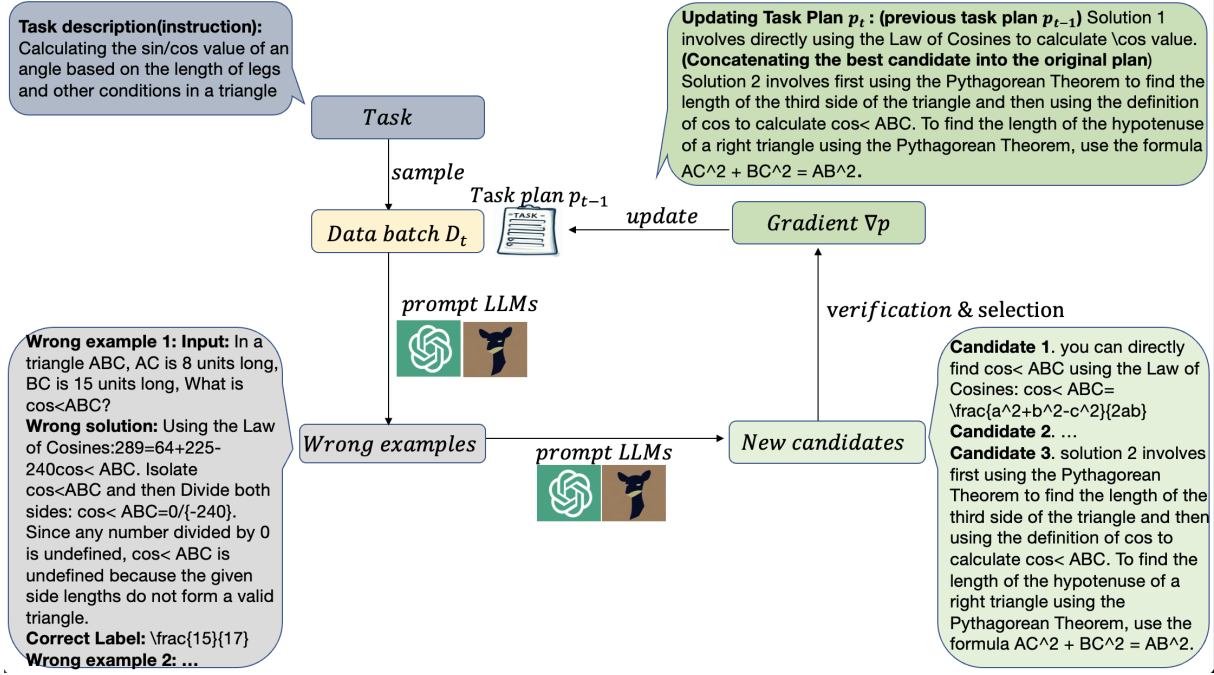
**Task description(instruction):** Calculating the sin/cos value of an angle based on the length of legs and other conditions in a triangle

**Updating Task Plan $p_t$ : (previous task plan $p_{t-1}$)** Solution 1 involves directly using the Law of Cosines to calculate \cos value. **(Concatenating the best candidate into the original plan)** Solution 2 involves first using the Pythagorean Theorem to find the length of the third side of the triangle and then using the definition of cos to calculate cos< ABC. To find the length of the hypotenuse of a right triangle using the Pythagorean Theorem, use the formula AC^2 + BC^2 = AB^2.

$Task$

$sample$

$Task\ plan\ p_{t-1}$

TASK

$update$

$Gradient\ \nabla p$

$Data\ batch\ D_t$

$prompt\ LLMs$

$verification$ & selection

**Wrong example 1: Input:** In a triangle ABC, AC is 8 units long, BC is 15 units long, What is cos<ABC?
**Wrong solution:** Using the Law of Cosines:289=64+225-240cos< ABC. Isolate cos<ABC and then Divide both sides: cos< ABC=0/{-240}. Since any number divided by 0 is undefined, cos< ABC is undefined because the given side lengths do not form a valid triangle.
**Correct Label:** \frac{15}{17}
**Wrong example 2: …**

$Wrong\ examples$

$prompt\ LLMs$

$New\ candidates$

**Candidate 1**. you can directly find cos< ABC using the Law of Cosines: cos< ABC= \frac{a^2+b^2-c^2}{2ab}
**Candidate 2**. …
**Candidate 3**. solution 2 involves first using the Pythagorean Theorem to find the length of the third side of the triangle and then using the definition of cos to calculate cos< ABC. To find the length of the hypotenuse of a right triangle using the Pythagorean Theorem, use the formula AC^2 + BC^2 = AB^2.